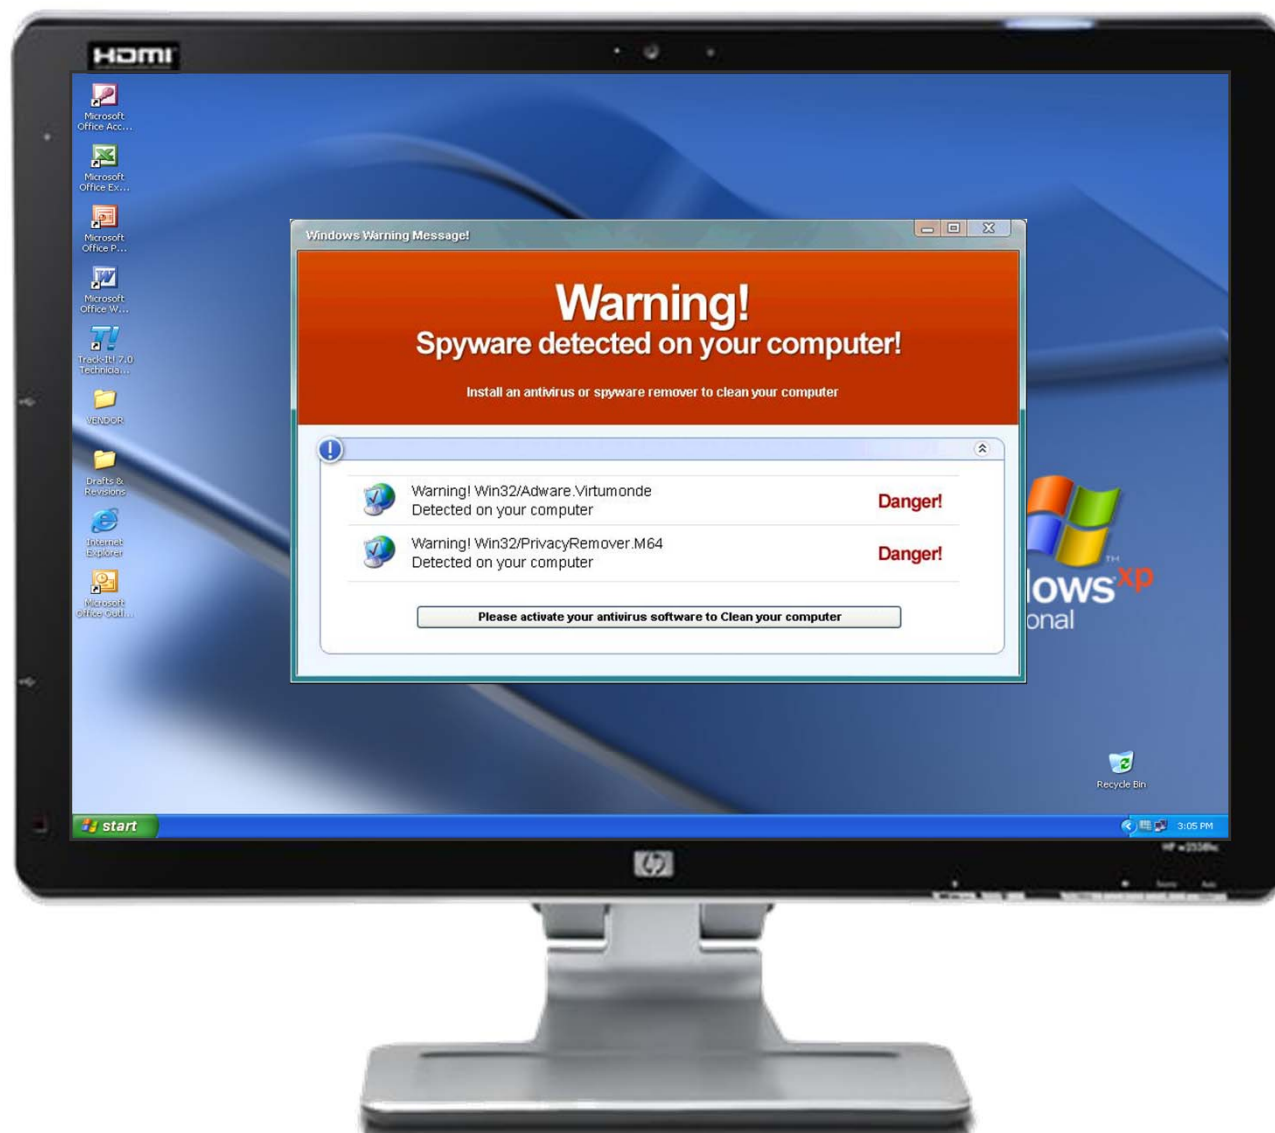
HDMI

Microsoft Office Acc...

Microsoft Office Ex...

Microsoft Office P...

Microsoft Office W...

Track-It! 7.0 Technicia...

VENDOR

Drafts & Revisions

Internet Explorer

Microsoft Office Outl...

Windows Warning Message!

Warning!
Spyware detected on your computer!

Install an antivirus or spyware remover to clean your computer

Warning! Win32/Adware.Virtumonde
Detected on your computer
Danger!

Warning! Win32/PrivacyRemover.M64
Detected on your computer
Danger!

Please activate your antivirus software to Clean your computer

lows xp
onal

Recycle Bin

start

3:05 PM

HP w2338h